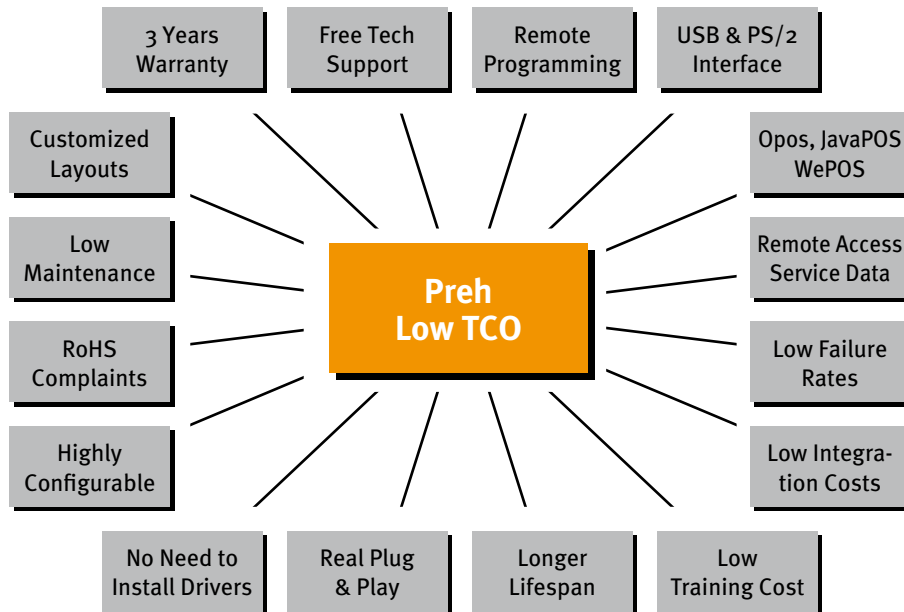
3 Years Warranty

Free Tech Support

Remote Programming

USB & PS/2 Interface

Customized Layouts

Opos, JavaPOS WePOS

Low Maintenance

Preh Low TCO

Remote Access Service Data

RoHS Complaints

Low Failure Rates

Highly Configurable

Low Integration Costs

No Need to Install Drivers

Real Plug & Play

Longer Lifespan

Low Training Cost